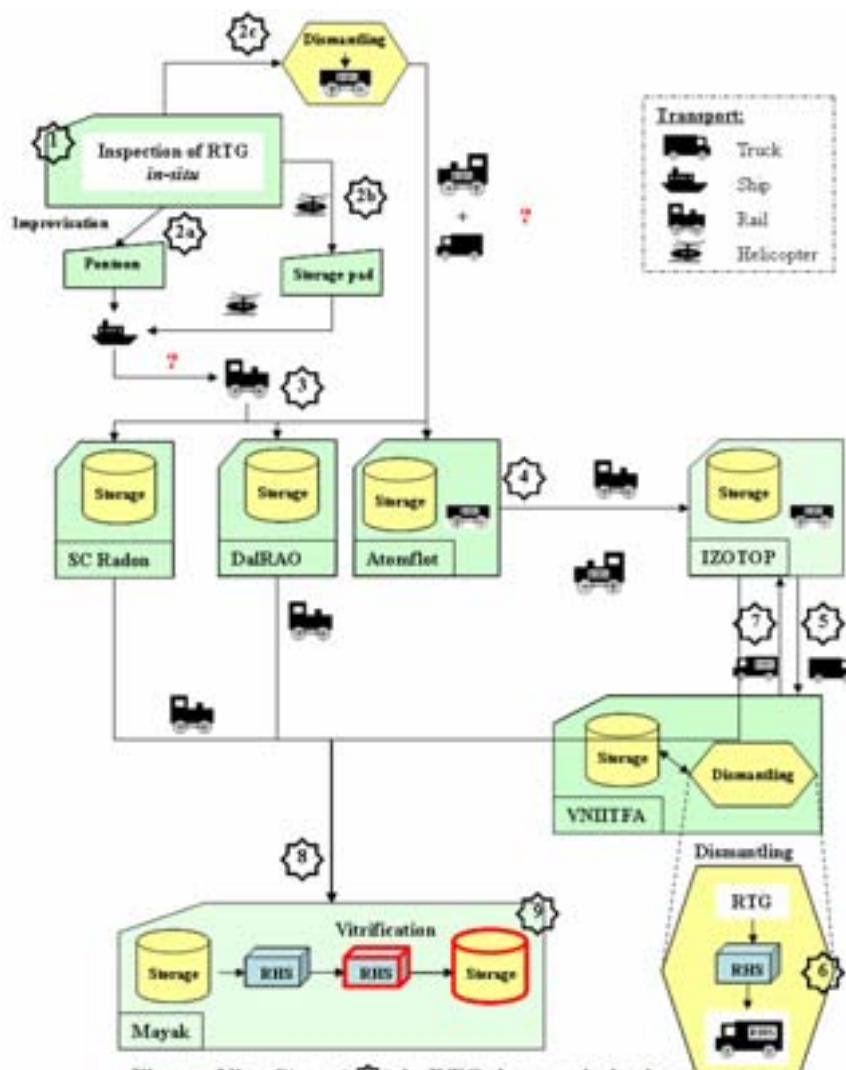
2c
Dismantling

Transport:
Truck
Ship
Rail
Helicopter

1
Inspection of RTG
in-situ

2b

Improvisation
2a

Pontoon

Storage pad

+
?

?
3

Storage
SC Radon

Storage
DalRAO

Storage
Atomflot

4

Storage
IZOTOP

7
5

Storage
Dismantling
VNIITFA

8

Dismantling
RTG
RHS
RHS

6

Vitrification
9
Storage
RHS
RHS
Storage
Mayak

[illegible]